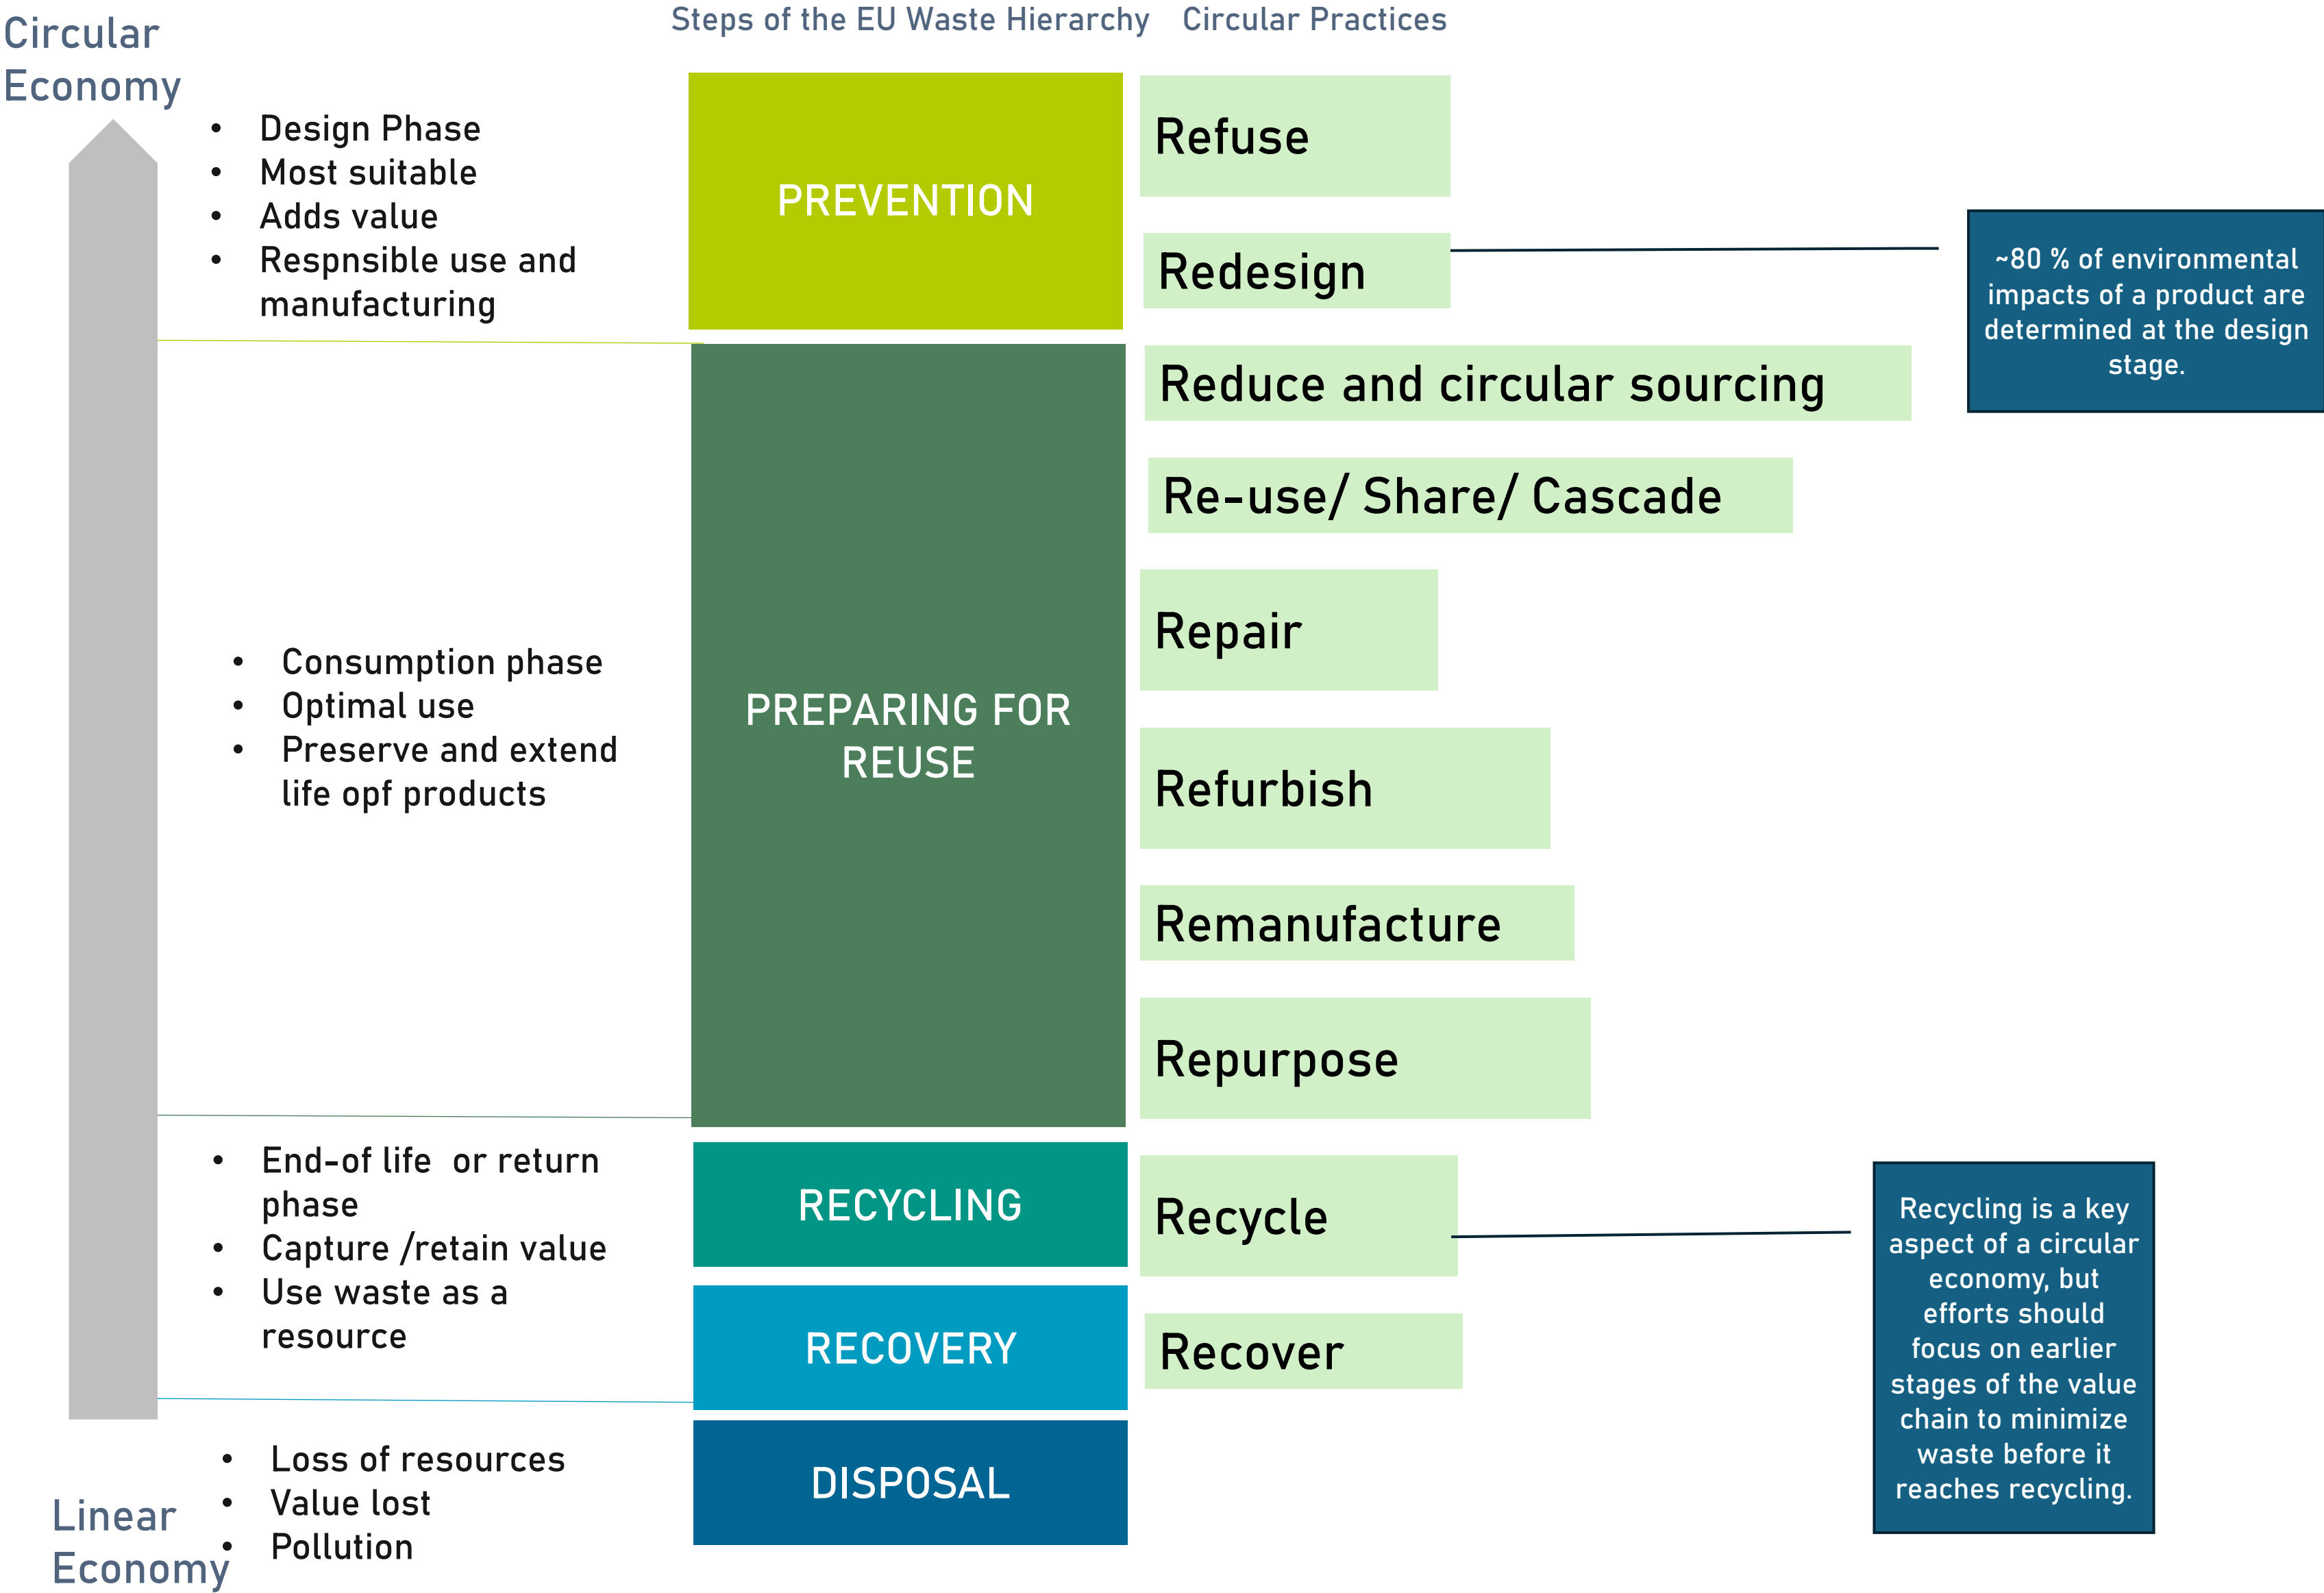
Circular Economy

Steps of the EU Waste Hierarchy

Circular Practices

- Design Phase
- Most suitable
- Adds value
- Respnsible use and manufacturing

PREVENTION

Refuse

Redesign

~80 % of environmental impacts of a product are determined at the design stage.

Reduce and circular sourcing

Re-use/ Share/ Cascade

- Consumption phase
- Optimal use
- Preserve and extend life opf products

PREPARING FOR REUSE

Repair

Refurbish

Remanufacture

Repurpose

- End-of life or return phase
- Capture /retain value
- Use waste as a resource

RECYCLING

Recycle

Recycling is a key aspect of a circular economy, but efforts should focus on earlier stages of the value chain to minimize waste before it reaches recycling.

RECOVERY

Recover

- Loss of resources
- Value lost
- Pollution

DISPOSAL

Linear Economy